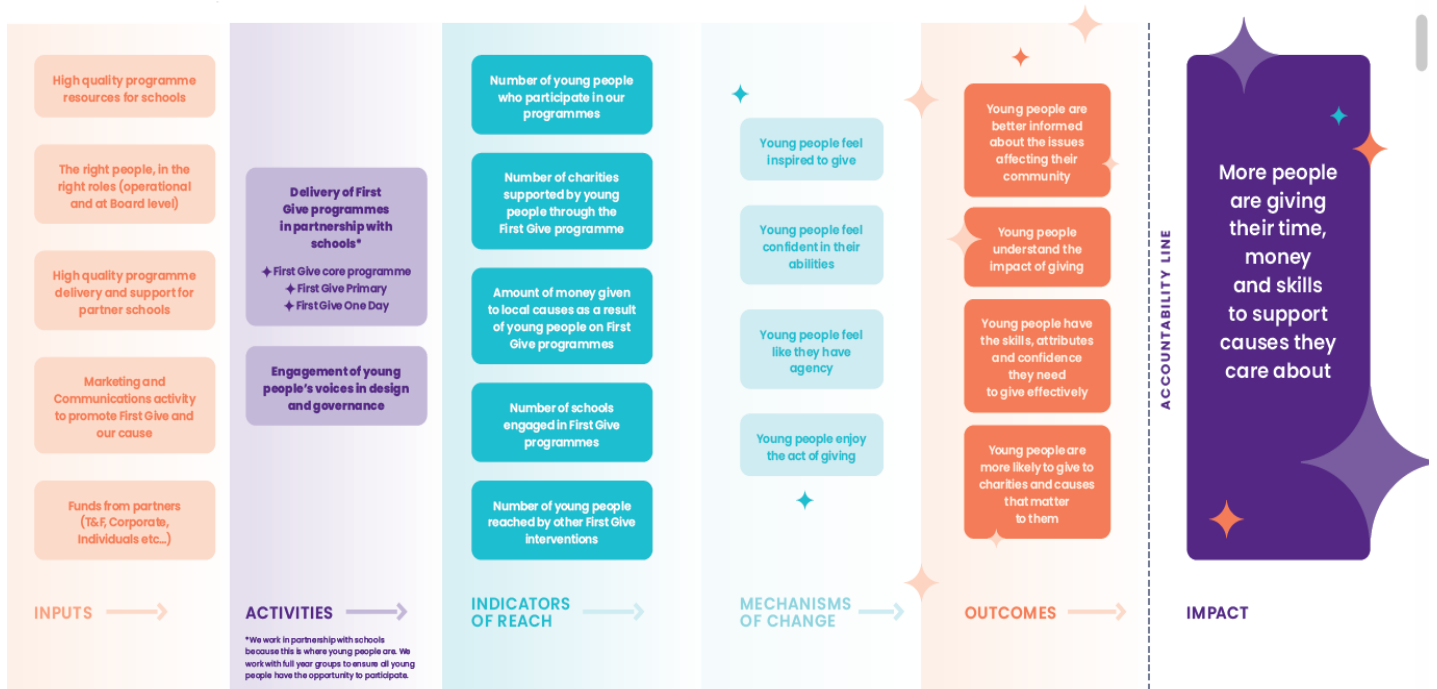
High quality programme resources for schools

The right people, in the right roles (operational and at Board level)

High quality programme delivery and support for partner schools

Marketing and Communications activity to promote First Give and our cause

Funds from partners (T&F, Corporate, Individuals etc...)

INPUTS

Delivery of First Give programmes in partnership with schools*

✦ First Give core programme
✦ First Give Primary
✦ First Give One Day

Engagement of young people's voices in design and governance

ACTIVITIES

*We work in partnership with schools because this is where young people are. We work with full year groups to ensure all young people have the opportunity to participate.

Number of young people who participate in our programmes

Number of charities supported by young people through the First Give programme

Amount of money given to local causes as a result of young people on First Give programmes

Number of schools engaged in First Give programmes

Number of young people reached by other First Give interventions

INDICATORS OF REACH

Young people feel inspired to give

Young people feel confident in their abilities

Young people feel like they have agency

Young people enjoy the act of giving

MECHANISMS OF CHANGE

Young people are better informed about the issues affecting their community

Young people understand the impact of giving

Young people have the skills, attributes and confidence they need to give effectively

Young people are more likely to give to charities and causes that matter to them

OUTCOMES

ACCOUNTABILITY LINE

More people are giving their time, money and skills to support causes they care about

IMPACT